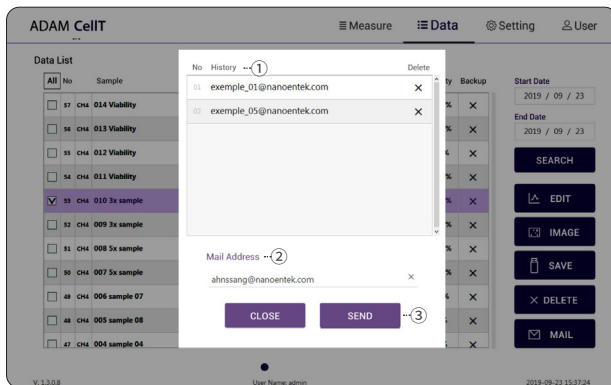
ADAM CellT

Measure Data Setting User

Data List

All No Sample

57 CH4 014 Viability
56 CH4 013 Viability
55 CH4 012 Viability
54 CH4 011 Viability
53 CH4 010 3x sample
52 CH4 009 3x sample
51 CH4 008 5x sample
50 CH4 007 5x sample
49 CH4 006 sample 07
48 CH4 005 sample 08
47 CH4 004 sample 04

ty Backup
% ×
% ×
% ×
% ×
% ×
% ×
% ×
% ×
% ×
% ×
×

No History ①
Delete

01 exemple_01@nanoentek.com ×
02 exemple_05@nanoentek.com ×

Mail Address ②
ahnssang@nanoentek.com ×

CLOSE SEND ③

Start Date
2019 / 09 / 23
End Date
2019 / 09 / 23

SEARCH
EDIT
IMAGE
SAVE
× DELETE
MAIL

V. 1.3.0.8
User Name: admin
2019-09-23 15:37:24